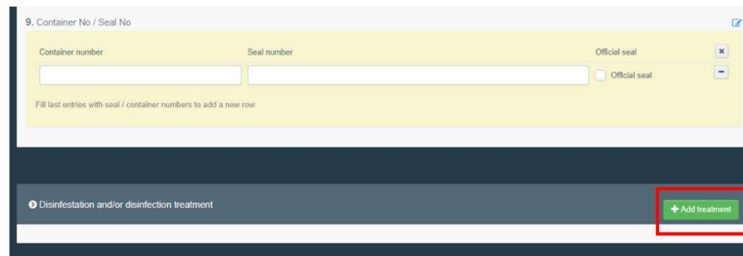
9. Container No / Seal No

Container number

Seal number

Official seal

Official seal

Fill last entries with seal / container numbers to add a new row.

Disinfestation and/or disinfection treatment

+ Add treatment